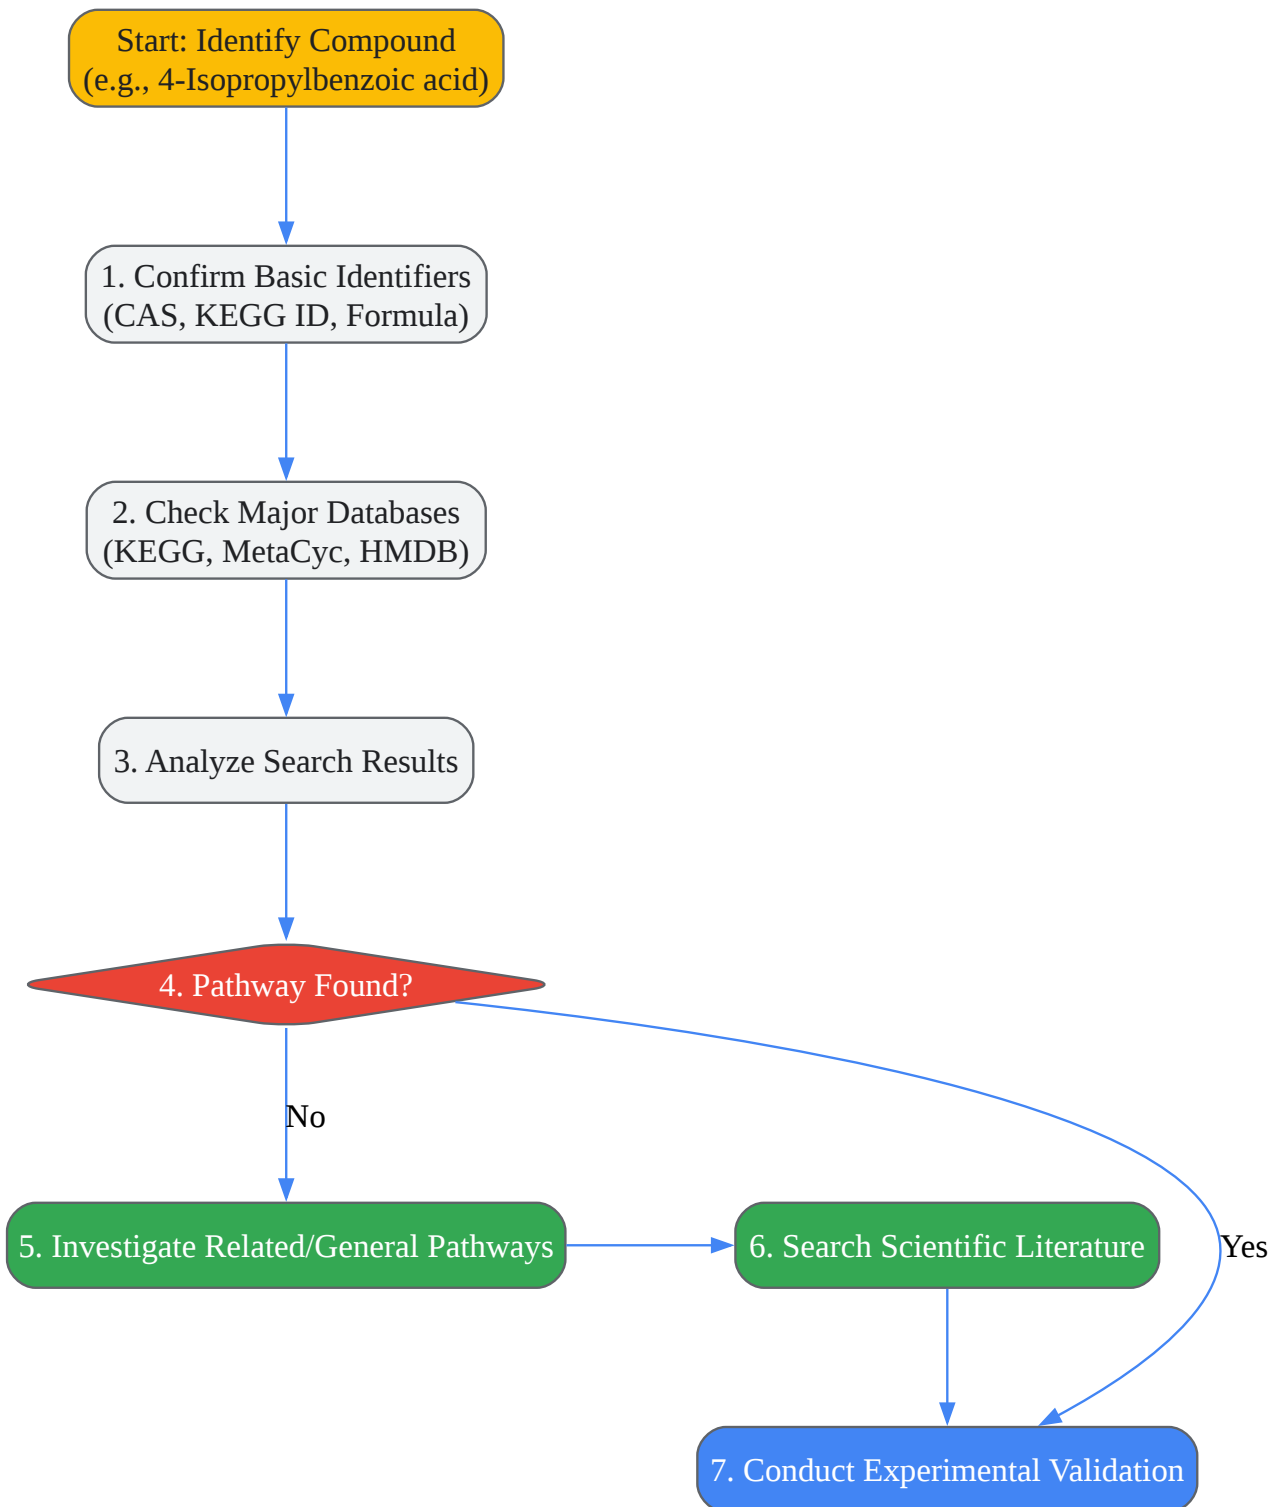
Start: Identify Compound
(e.g., 4-Isopropylbenzoic acid)

1. Confirm Basic Identifiers
(CAS, KEGG ID, Formula)

2. Check Major Databases
(KEGG, MetaCyc, HMDB)

3. Analyze Search Results

4. Pathway Found?

No

Yes

5. Investigate Related/General Pathways

6. Search Scientific Literature

7. Conduct Experimental Validation